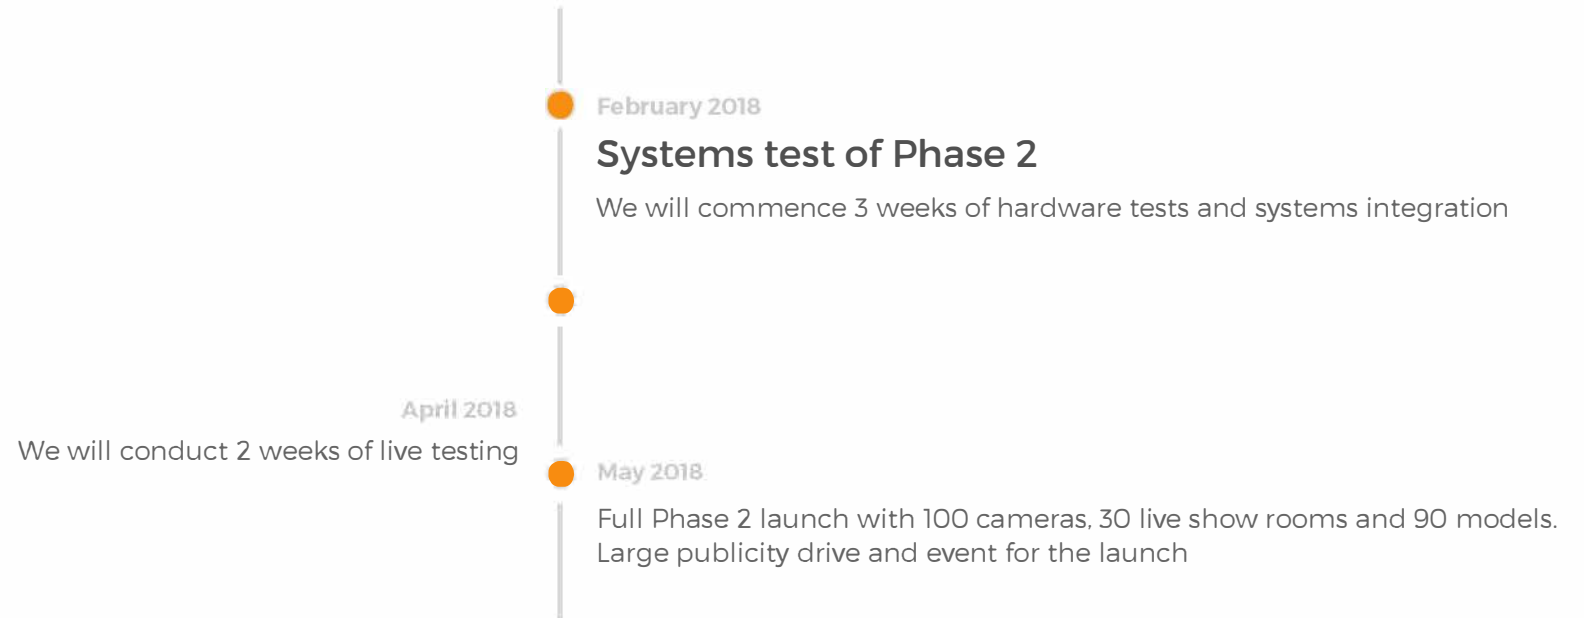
February 2018

Systems test of Phase 2

We will commence 3 weeks of hardware tests and systems integration

April 2018

We will conduct 2 weeks of live testing

May 2018

Full Phase 2 launch with 100 cameras, 30 live show rooms and 90 models. Large publicity drive and event for the launch